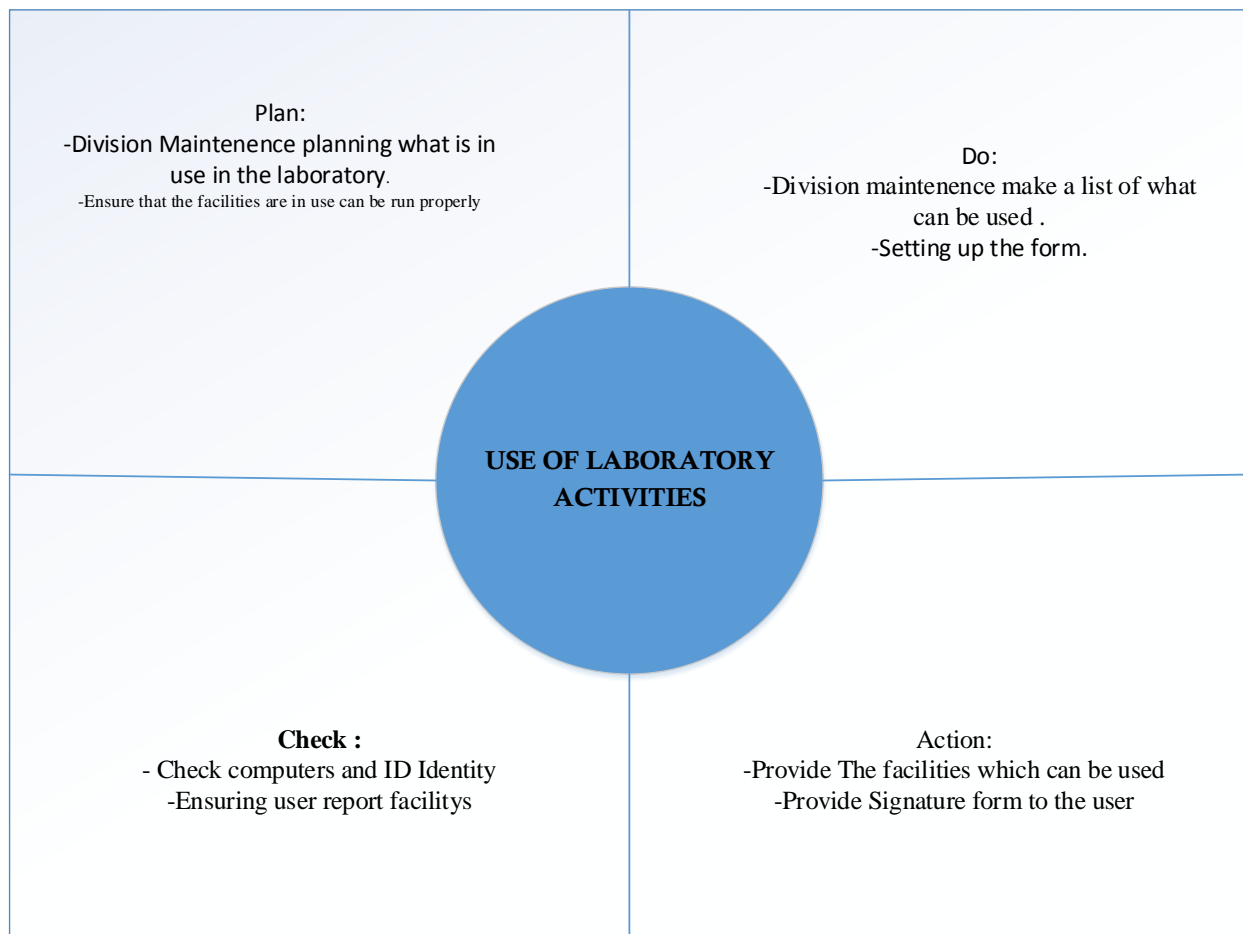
Plan:
-Division Maintenence planning what is in use in the laboratory.
-Ensure that the facilities are in use can be run properly

Do:
-Division maintenence make a list of what can be used .
-Setting up the form.

USE OF LABORATORY ACTIVITIES

Check :
- Check computers and ID Identity
-Ensuring user report facilitys

Action:
-Provide The facilities which can be used
-Provide Signature form to the user